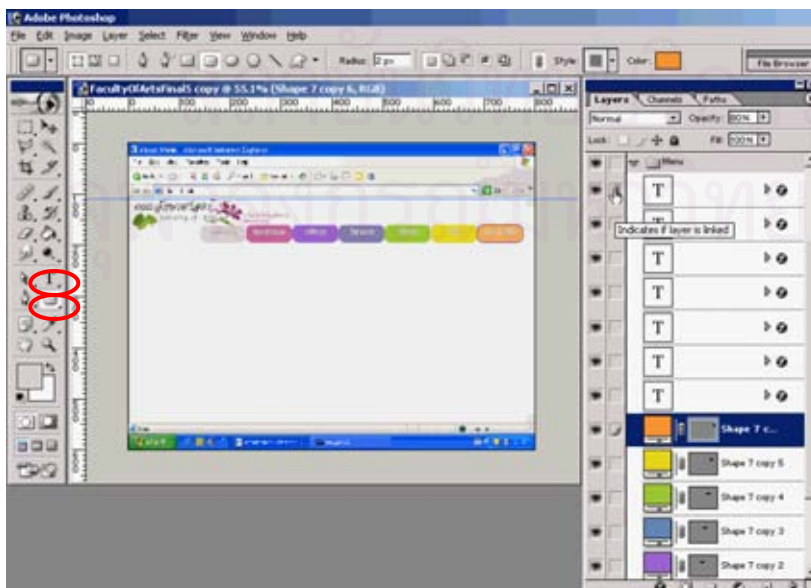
Adobe Photoshop

File Edit Image Layer Select Filter View Window Help

Radius: 2 px

Style:

Color:

File Browser

FacultyOfArtsFinal5 copy @ 55.1% (Shape 7 copy 6, RGB)

100 200 300 400 500 600 700 800

Layers Channels Paths

Normal

Opacity: 80%

Lock:

Fill: 100%

Menu

T

Indicates if layer is linked

T

T

T

T

T

Shape 7 c...

Shape 7 copy 5

Shape 7 copy 4

Shape 7 copy 3

Shape 7 copy 2